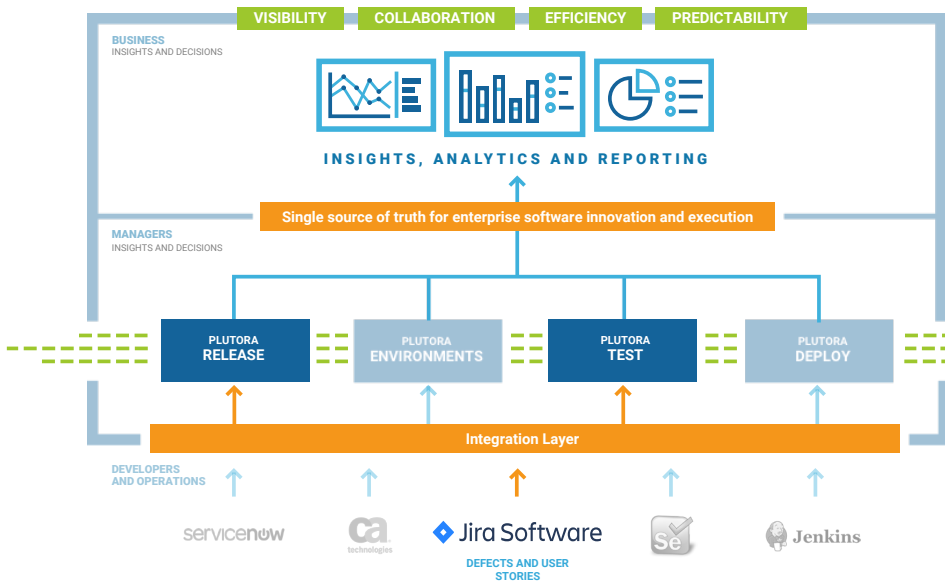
VISIBILITY COLLABORATION EFFICIENCY PREDICTABILITY

BUSINESS
INSIGHTS AND DECISIONS

INSIGHTS, ANALYTICS AND REPORTING

Single source of truth for enterprise software innovation and execution

MANAGERS
INSIGHTS AND DECISIONS

PLUTORA
RELEASE

PLUTORA
ENVIRONMENTS

PLUTORA
TEST

PLUTORA
DEPLOY

Integration Layer

DEVELOPERS
AND OPERATIONS

servicenow

ca
technologies

Jira Software

DEFECTS AND USER STORIES

Se

Jenkins